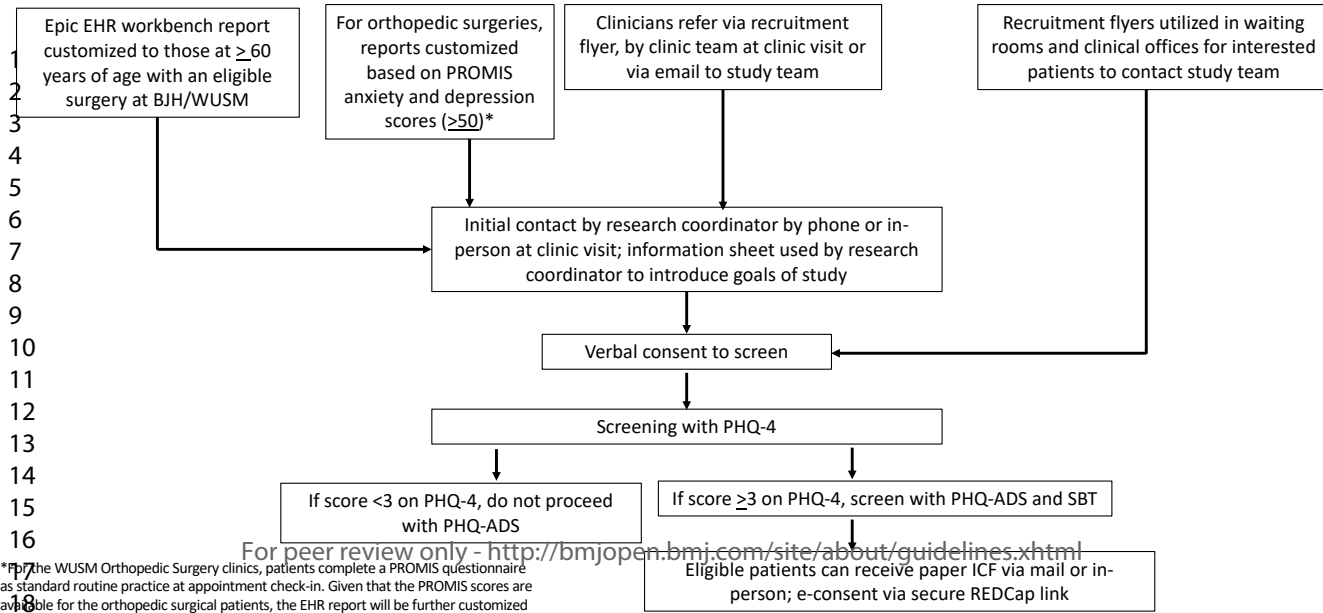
Epic EHR workbench report customized to those at $\geq$ 60 years of age with an eligible surgery at BJH/WUSM

For orthopedic surgeries, reports customized based on PROMIS anxiety and depression scores ($\geq$50)*

Clinicians refer via recruitment flyer, by clinic team at clinic visit or via email to study team

Recruitment flyers utilized in waiting rooms and clinical offices for interested patients to contact study team

1
2
3
4
5
6
7
8
9
10
11
12
13
14
15
16
17
18

Initial contact by research coordinator by phone or in-person at clinic visit; information sheet used by research coordinator to introduce goals of study

Verbal consent to screen

Screening with PHQ-4

If score <3 on PHQ-4, do not proceed with PHQ-ADS

If score $\geq$3 on PHQ-4, screen with PHQ-ADS and SBT

Eligible patients can receive paper ICF via mail or in-person; e-consent via secure REDCap link

For peer review only - http://bmjopen.bmj.com/site/about/guidelines.xhtml

*For the WUSM Orthopedic Surgery clinics, patients complete a PROMIS questionnaire as standard routine practice at appointment check-in. Given that the PROMIS scores are available for the orthopedic surgical patients, the EHR report will be further customized